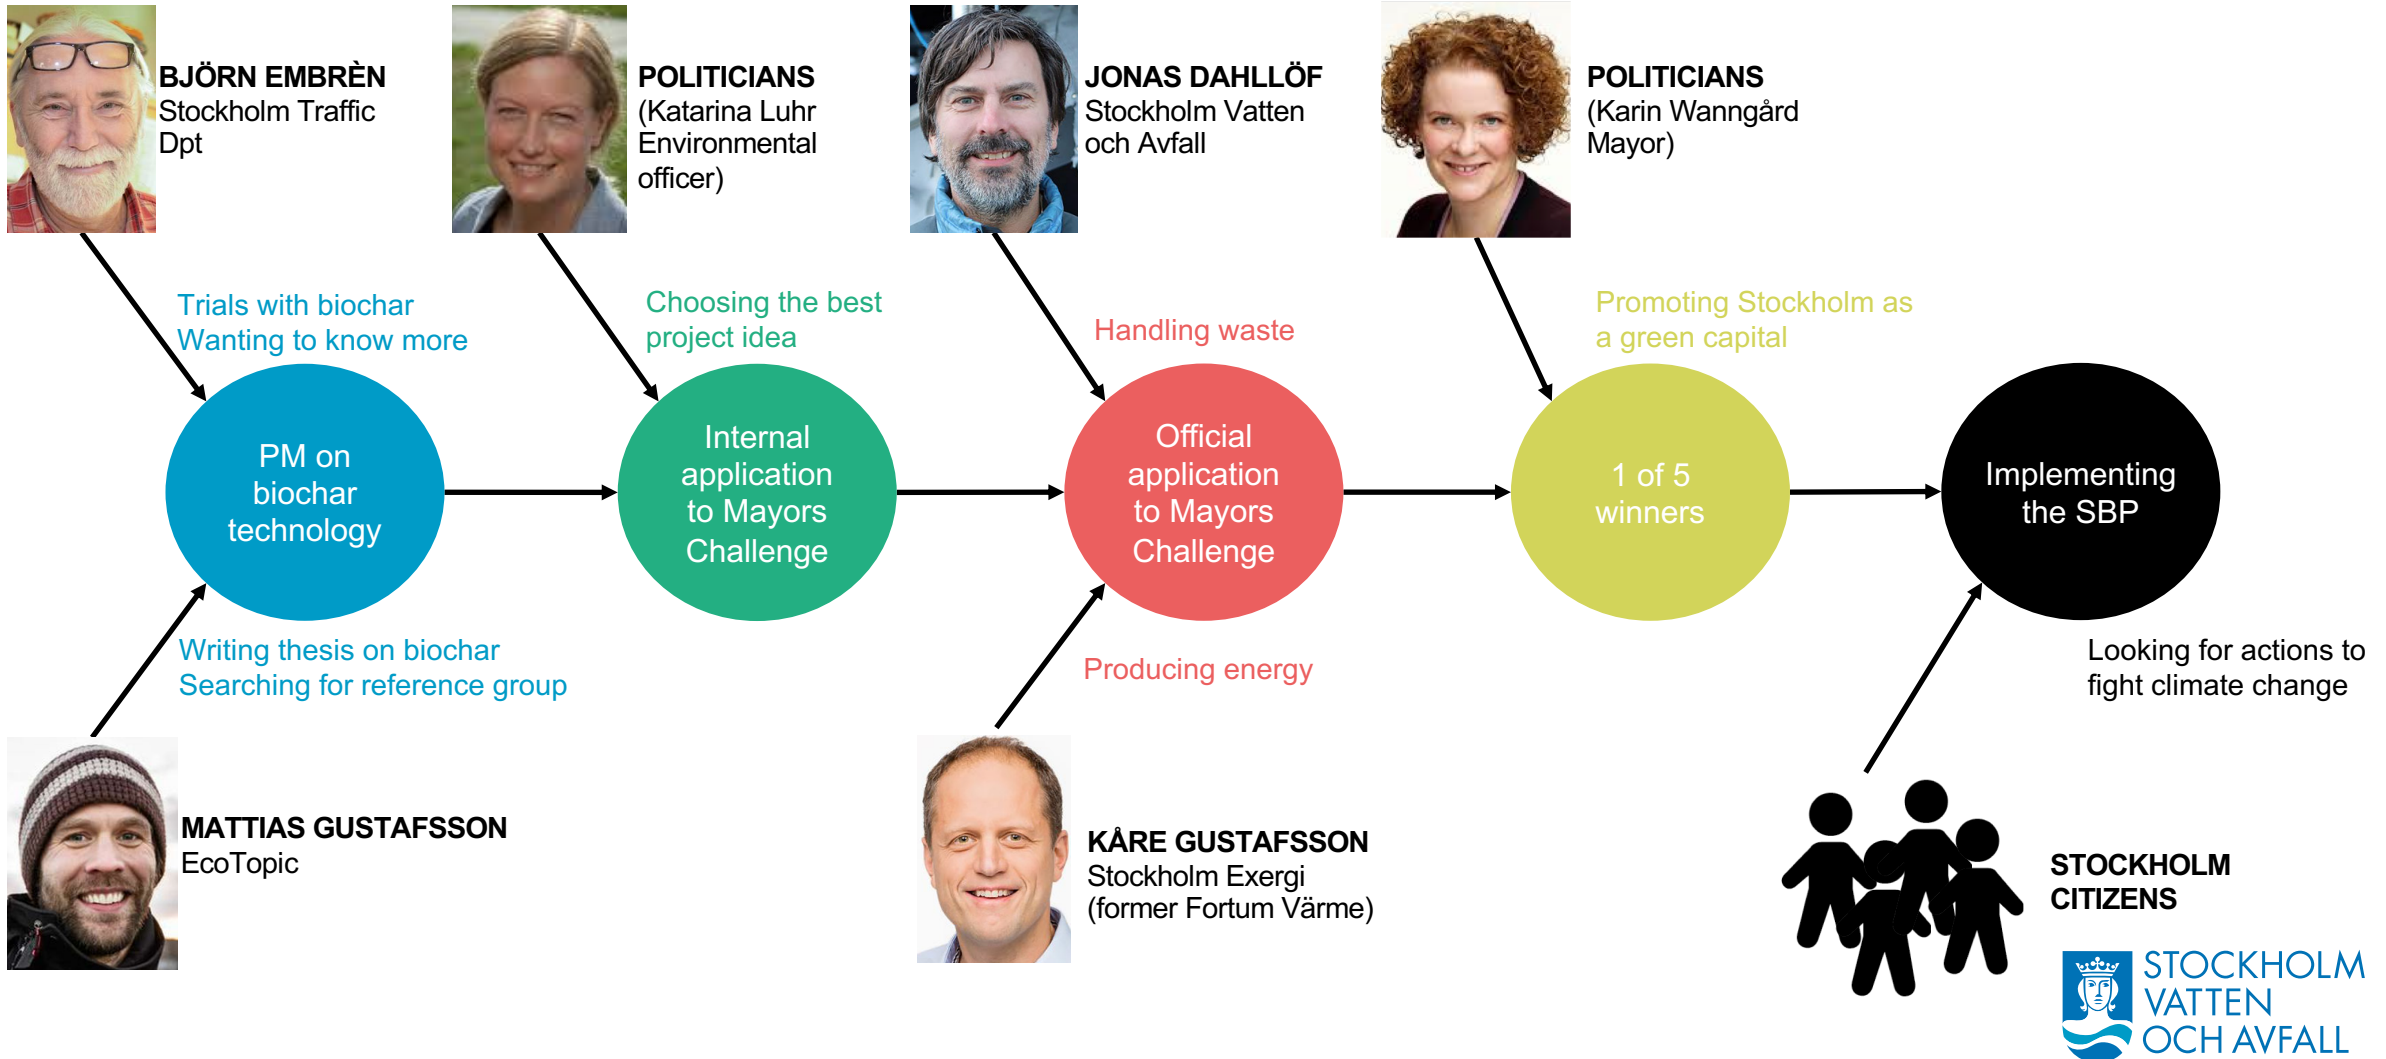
BJÖRN EMBRÈN
Stockholm Traffic Dpt

POLITICIANS
(Katarina Luhr Environmental officer)

JONAS DAHLLÖF
Stockholm Vatten och Avfall

POLITICIANS
(Karin Wanngård Mayor)

Trials with biochar
Wanting to know more

Choosing the best project idea

Handling waste

Promoting Stockholm as a green capital

PM on biochar technology

Internal application to Mayors Challenge

Official application to Mayors Challenge

1 of 5 winners

Implementing the SBP

Writing thesis on biochar
Searching for reference group

Producing energy

Looking for actions to fight climate change

MATTIAS GUSTAFSSON
EcoTopic

KÅRE GUSTAFSSON
Stockholm Exergi
(former Fortum Värme)

STOCKHOLM CITIZENS

STOCKHOLM VATTEN OCH AVFALL